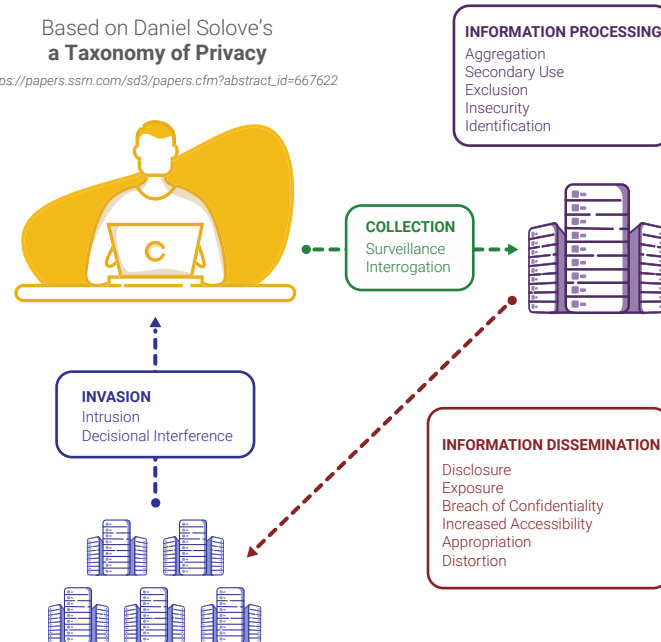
Based on Daniel Solove's
a Taxonomy of Privacy
ps://papers.ssrn.com/sd3/papers.cfm?abstract_id=667622

INFORMATION PROCESSING
Aggregation
Secondary Use
Exclusion
Insecurity
Identification

COLLECTION
Surveillance
Interrogation

INVASION
Intrusion
Decisional Interference

INFORMATION DISSEMINATION
Disclosure
Exposure
Breach of Confidentiality
Increased Accessibility
Appropriation
Distortion